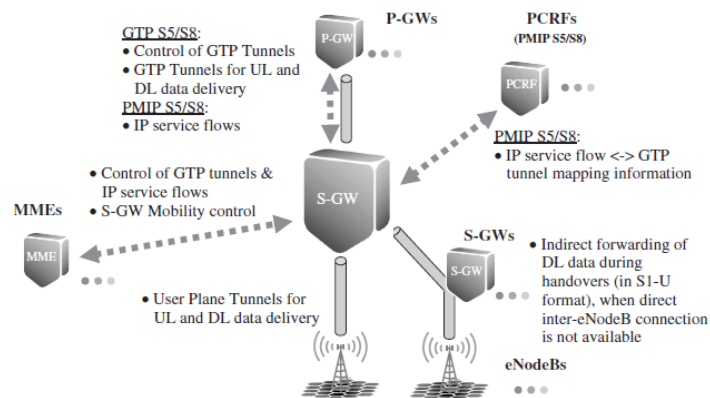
GTP S5/S8:
• Control of GTP Tunnels
• GTP Tunnels for UL and DL data delivery
PMIP S5/S8:
• IP service flows

P-GWs

P-GW

PCRFs
(PMIP S5/S8)

PCRF

PMIP S5/S8:
• IP service flow <-> GTP tunnel mapping information

• Control of GTP tunnels & IP service flows
• S-GW Mobility control

S-GW

MMEs

MME

S-GWs

S-GW

• Indirect forwarding of DL data during handovers (in S1-U format), when direct inter-eNodeB connection is not available

• User Plane Tunnels for UL and DL data delivery

eNodeBs